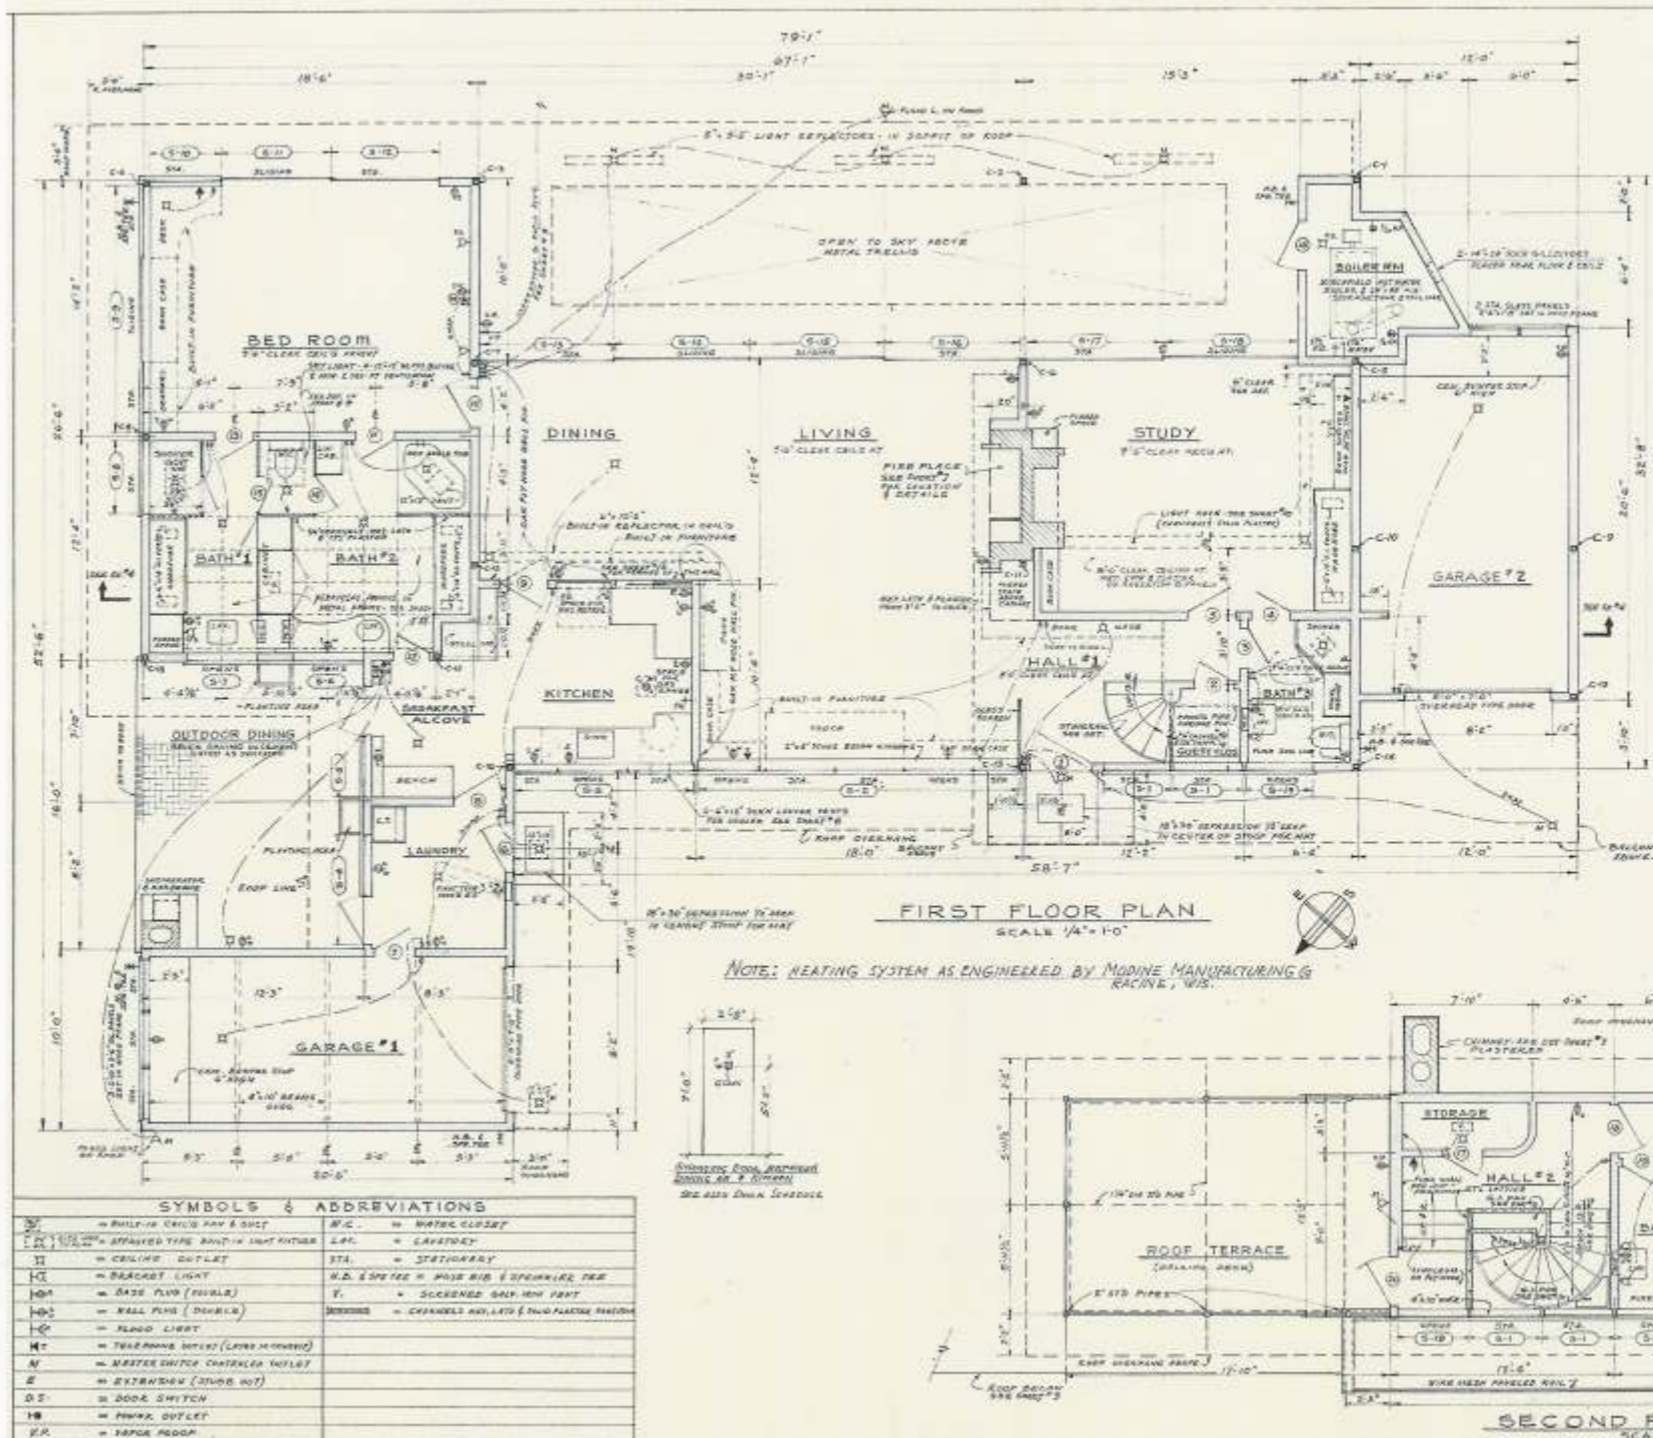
79'-1"
67'-1"
18'-6"
30'-1"
15'-3"
13'-0"

OPEN TO SKY ABOVE
METAL TRELLIS

BED ROOM
DINING
LIVING
STUDY
BOILER RM
BATH#1
BATH#2
KITCHEN
BREAKFAST ALCOVE
OUTDOOR DINING
LAUNDRY
HALL#1
BATH#3
GARAGE#2
GARAGE#1

FIRE PLACE
SEE SHEET#3
FOR LOCATION
& DETAILS

BENCH
PLANTING AREA
ROOF LINE
ROOF OVERHANG

58'-7"
12'-0"

FIRST FLOOR PLAN
SCALE 1/4"=1'-0"

NOTE: HEATING SYSTEM AS ENGINEERED BY MODINE MANUFACTURING Co RACINE, WIS.

STORAGE
HALL#2
ROOF TERRACE
SECOND F

SYMBOLS & ABBREVIATIONS

| | | | |
|---|---|---|---|
| | = BUILT-IN CEIL'G FAN & DUCT | W.C. | = WATER CLOSET |
| | = RECESSED TYPE BUILT-IN LIGHT FIXTURE | LAV. | = LAVATORY |
| | = CEILING OUTLET | STA. | = STATIONARY |
| | = BRACKET LIGHT | H.B. & SP.TEE | = HOSE BIB & SPRINKLER TEE |
| | = BASE PLUG (DOUBLE) | V. | = SCREENED GALV. IRON VENT |
| | = WALL PLUG (DOUBLE) | | = CHANNELS, LATH & PLASTER PARTITION |
| | = FLOOD LIGHT | | |
| | = TELEPHONE OUTLET | | |
| M | = MASTER SWITCH CONTROLLED OUTLET | | |
| E | = EXTENSION (STUBB. OUT) | | |
| D.S. | = DOOR SWITCH | | |
| | = POWER OUTLET | | |
| V.P. | = VAPOR PROOF | | |